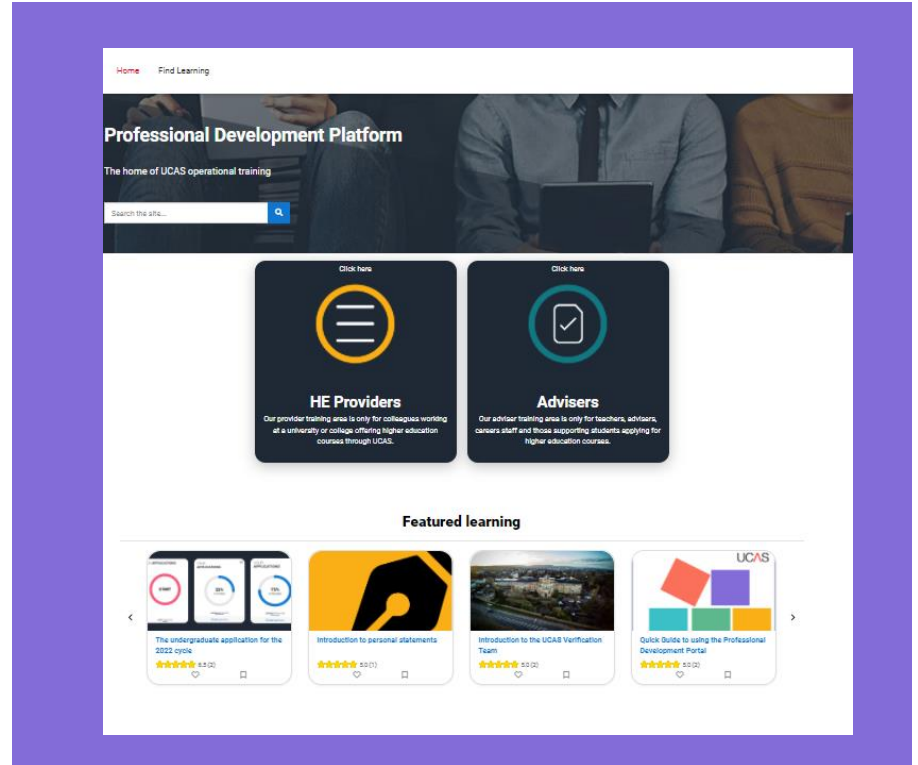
Home Find Learning

Professional Development Platform

The home of UCAS operational training

Search the site...

Click here

HE Providers

Our provider training area is only for colleagues working at a university or college offering higher education courses through UCAS.

Click here

Advisers

Our adviser training area is only for teachers, advisers, careers staff and those supporting students applying for higher education courses.

Featured learning

The undergraduate application for the 2022 cycle
5.0 (2)

Introduction to personal statements
5.0 (1)

Introduction to the UCAS Verification Team
5.0 (2)

UCAS

Quick Guide to using the Professional Development Portal
5.0 (2)